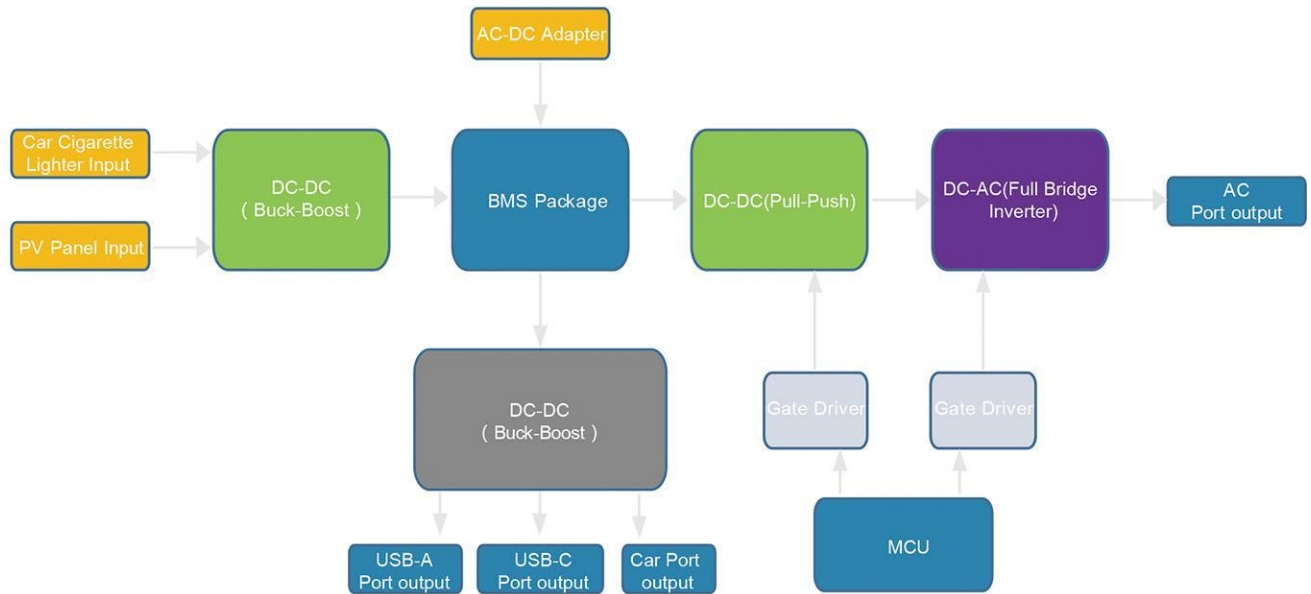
AC-DC Adapter

Car Cigarette Lighter Input

PV Panel Input

DC-DC
( Buck-Boost )

BMS Package

DC-DC(Pull-Push)

DC-AC(Full Bridge Inverter)

AC
Port output

DC-DC
( Buck-Boost )

Gate Driver

Gate Driver

MCU

USB-A
Port output

USB-C
Port output

Car Port
output